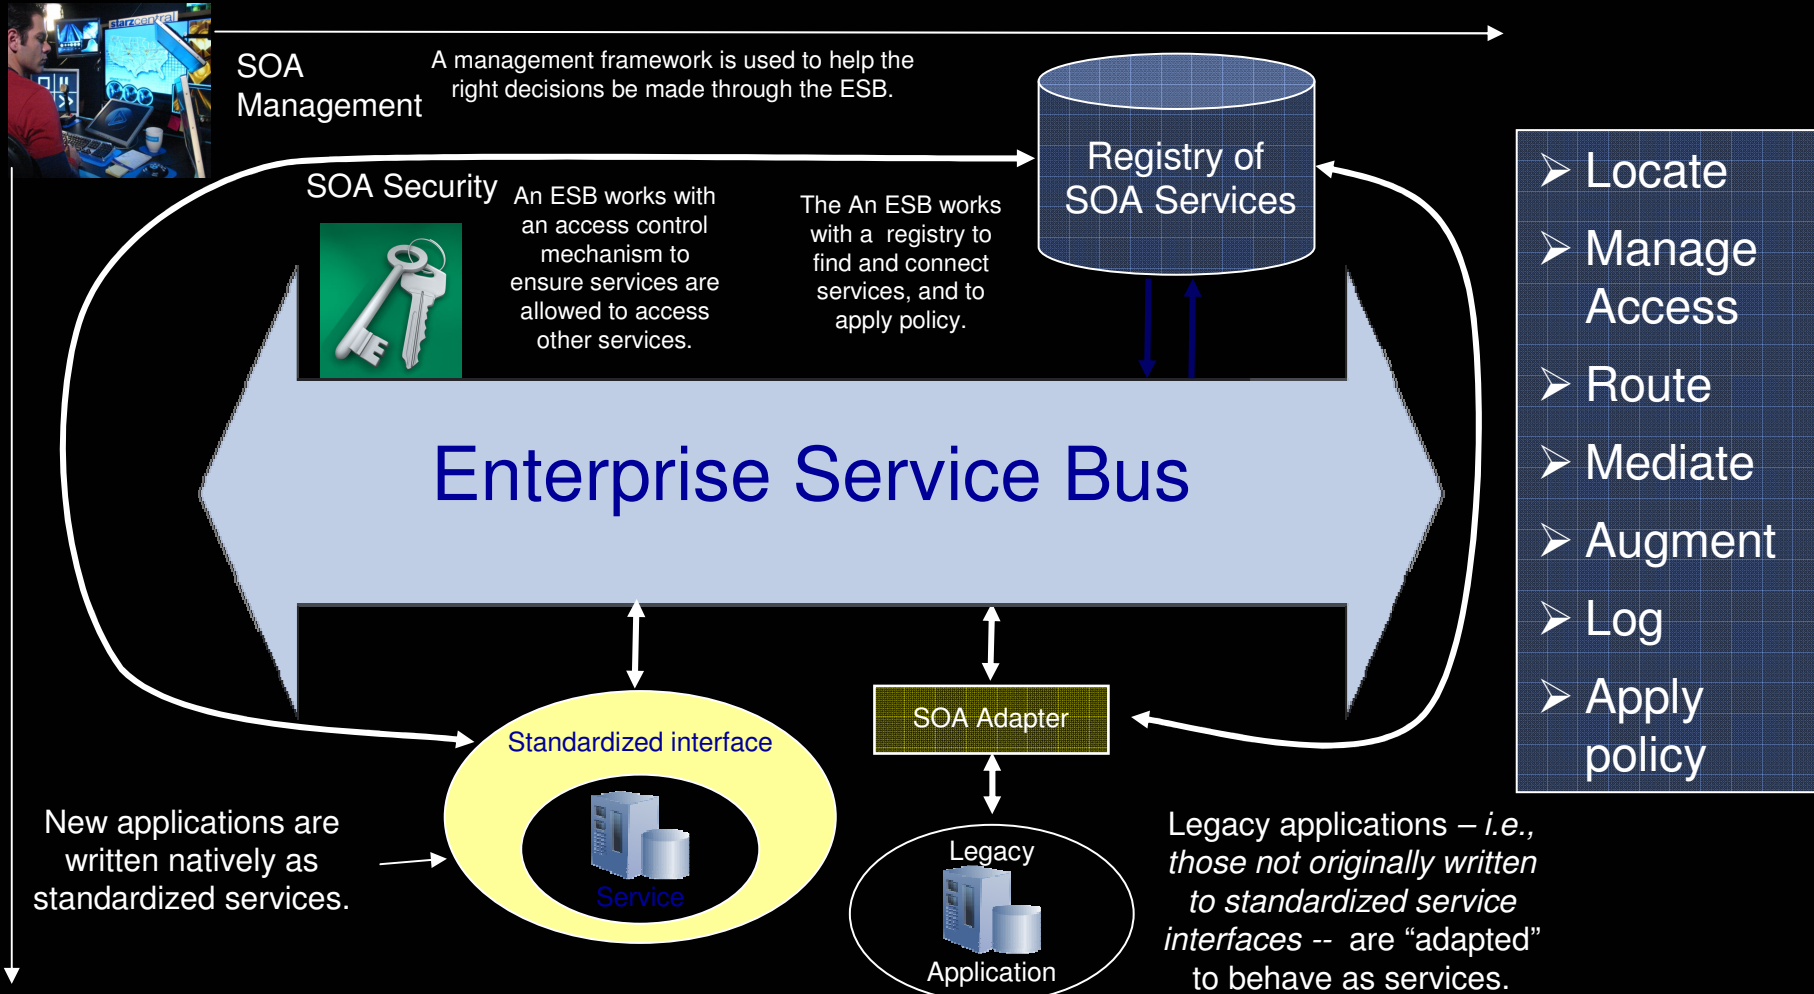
SOA Management

A management framework is used to help the right decisions be made through the ESB.

Registry of SOA Services

SOA Security

An ESB works with an access control mechanism to ensure services are allowed to access other services.

The An ESB works with a registry to find and connect services, and to apply policy.

➢ Locate
➢ Manage Access
➢ Route
➢ Mediate
➢ Augment
➢ Log
➢ Apply policy

Enterprise Service Bus

SOA Adapter

Standardized interface

Service

Legacy

Application

New applications are written natively as standardized services.

Legacy applications – *i.e., those not originally written to standardized service interfaces* -- are “adapted” to behave as services.